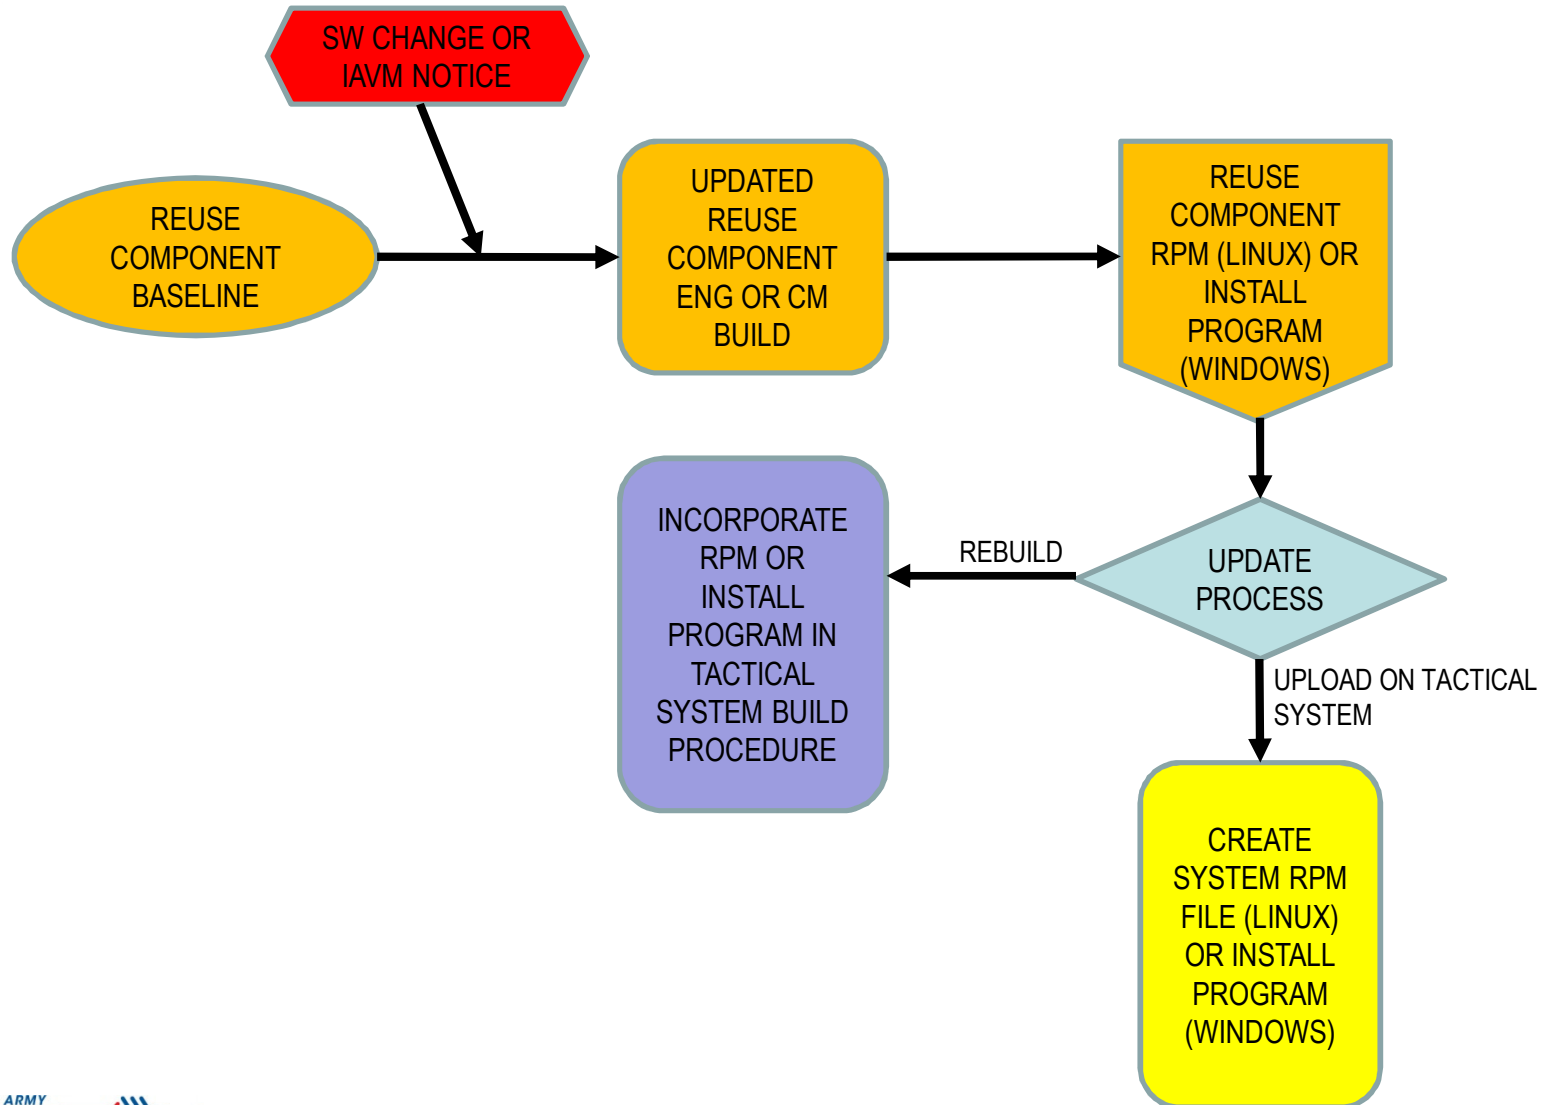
SW CHANGE OR IAVM NOTICE

REUSE COMPONENT BASELINE

UPDATED REUSE COMPONENT ENG OR CM BUILD

REUSE COMPONENT RPM (LINUX) OR INSTALL PROGRAM (WINDOWS)

UPDATE PROCESS

REBUILD

INCORPORATE RPM OR INSTALL PROGRAM IN TACTICAL SYSTEM BUILD PROCEDURE

UPLOAD ON TACTICAL SYSTEM

CREATE SYSTEM RPM FILE (LINUX) OR INSTALL PROGRAM (WINDOWS)

ARMY